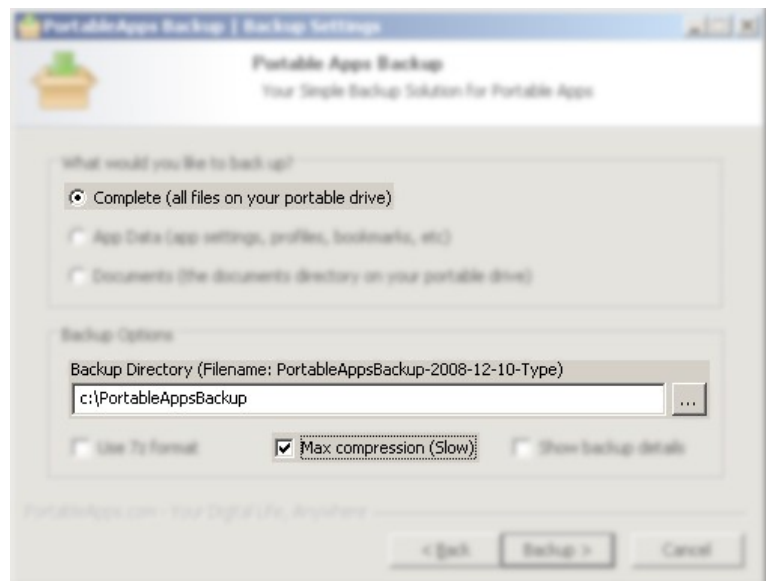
PortableApps Backup | Backup Settings

Portable Apps Backup
Your Simple Backup Solution For Portable Apps

What would you like to back up?

Complete (all files on your portable drive)

App Data (app settings, profiles, bookmarks, etc)

Documents (the documents directory on your portable drive)

Backup Options

Backup Directory (Filename: PortableAppsBackup-2008-12-10-Type)

c:\PortableAppsBackup

...

Use 7z format

Max compression (Slow)

Show backup details

PortableApps.com - Your Digital Life, Anywhere

< Back

Backup >

Cancel